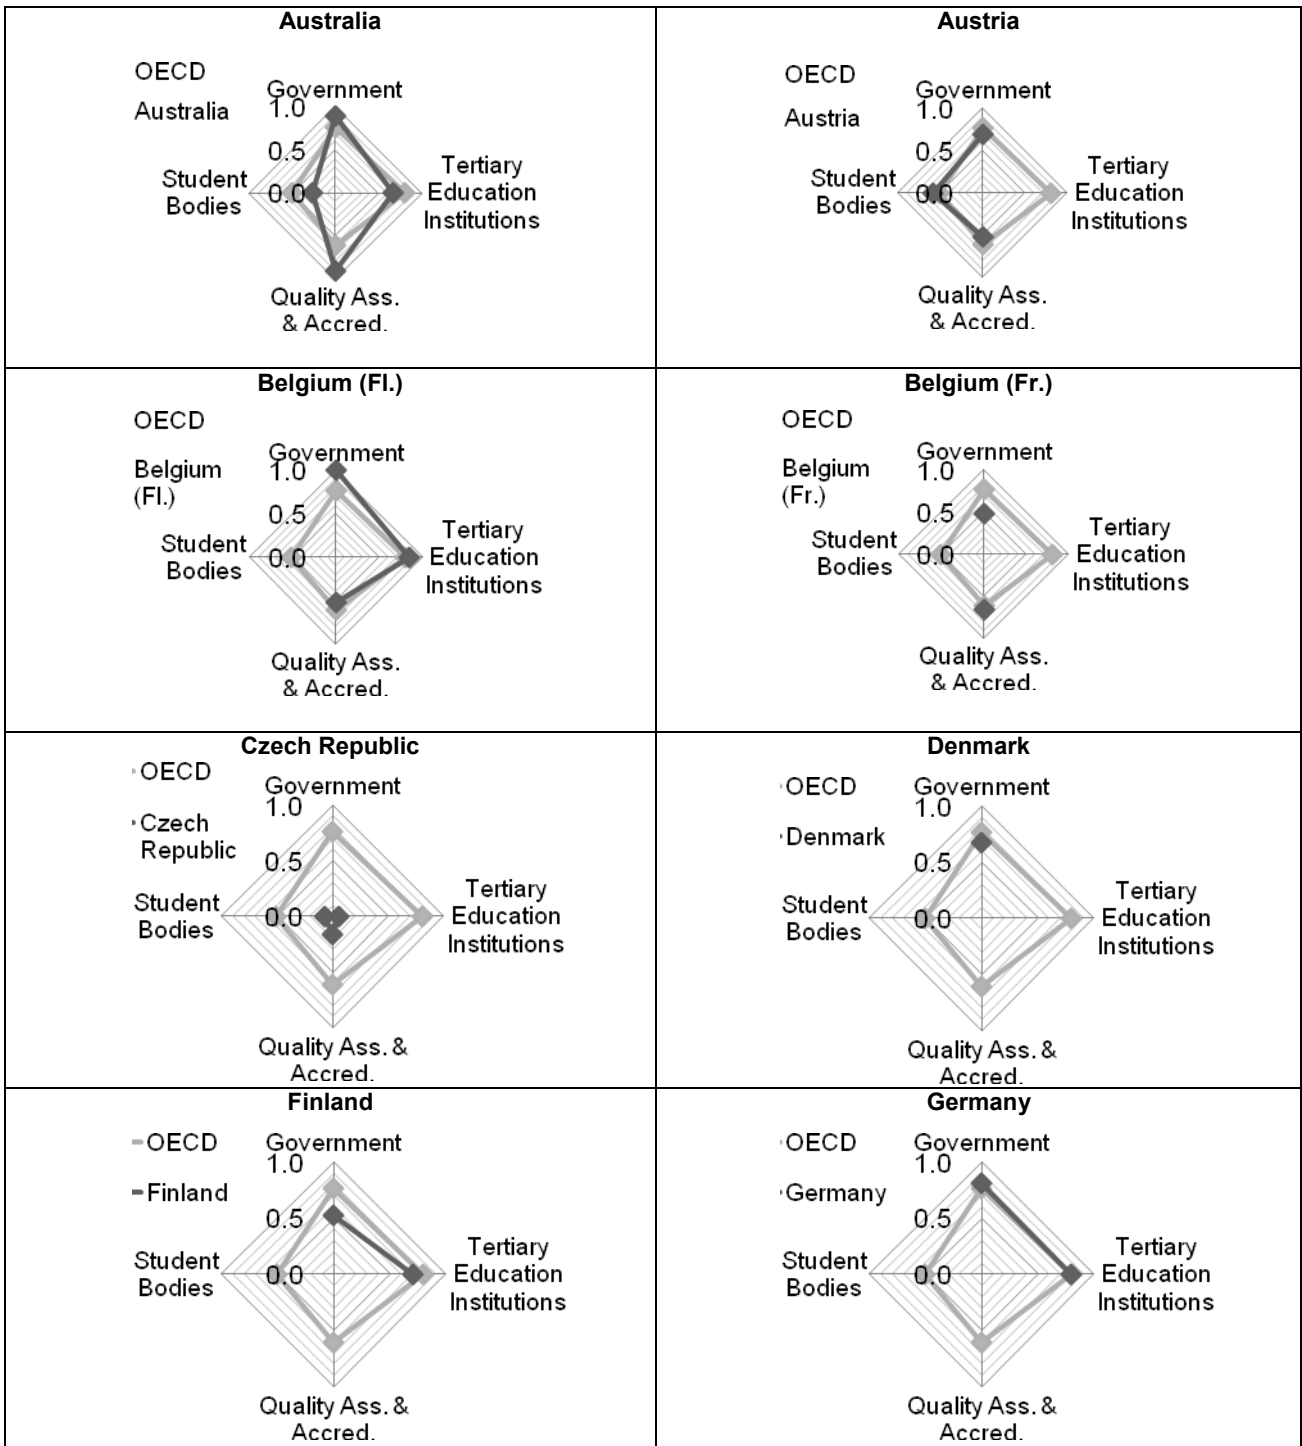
Australia

OECD
Australia

Government
1.0
0.5
0.0
Student Bodies
Tertiary Education Institutions
Quality Ass. & Accred.

Austria

OECD
Austria

Government
1.0
0.5
0.0
Student Bodies
Tertiary Education Institutions
Quality Ass. & Accred.

Belgium (Fl.)

OECD
Belgium (Fl.)

Government
1.0
0.5
0.0
Student Bodies
Tertiary Education Institutions
Quality Ass. & Accred.

Belgium (Fr.)

OECD
Belgium (Fr.)

Government
1.0
0.5
0.0
Student Bodies
Tertiary Education Institutions
Quality Ass. & Accred.

Czech Republic

OECD
Czech Republic

Government
1.0
0.5
0.0
Student Bodies
Tertiary Education Institutions
Quality Ass. & Accred.

Denmark

OECD
Denmark

Government
1.0
0.5
0.0
Student Bodies
Tertiary Education Institutions
Quality Ass. & Accred.

Finland

OECD
Finland

Government
1.0
0.5
0.0
Student Bodies
Tertiary Education Institutions
Quality Ass. & Accred.

Germany

OECD
Germany

Government
1.0
0.5
0.0
Student Bodies
Tertiary Education Institutions
Quality Ass. & Accred.